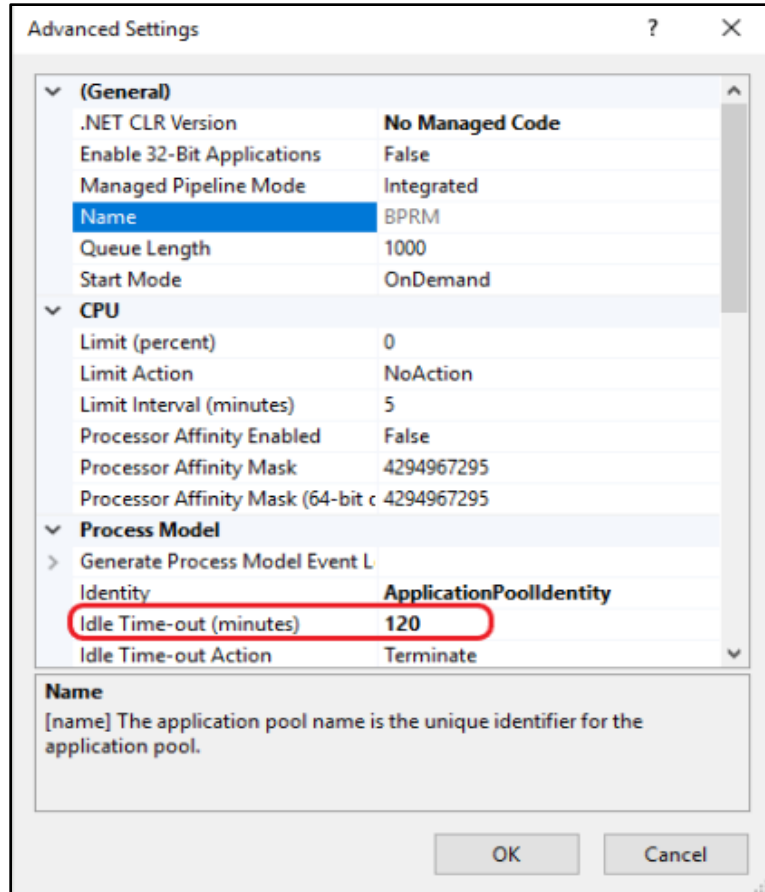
Advanced Settings ? ✕

| | |
|---|---|
| (General) | |
| .NET CLR Version | No Managed Code |
| Enable 32-Bit Applications | False |
| Managed Pipeline Mode | Integrated |
| Name | BPRM |
| Queue Length | 1000 |
| Start Mode | OnDemand |
| CPU | |
| Limit (percent) | 0 |
| Limit Action | NoAction |
| Limit Interval (minutes) | 5 |
| Processor Affinity Enabled | False |
| Processor Affinity Mask | 4294967295 |
| Processor Affinity Mask (64-bit c | 4294967295 |
| Process Model | |
| Generate Process Model Event L | |
| Identity | ApplicationPoolIdentity |
| Idle Time-out (minutes) | 120 |
| Idle Time-out Action | Terminate |

Name
[name] The application pool name is the unique identifier for the application pool.

OK Cancel